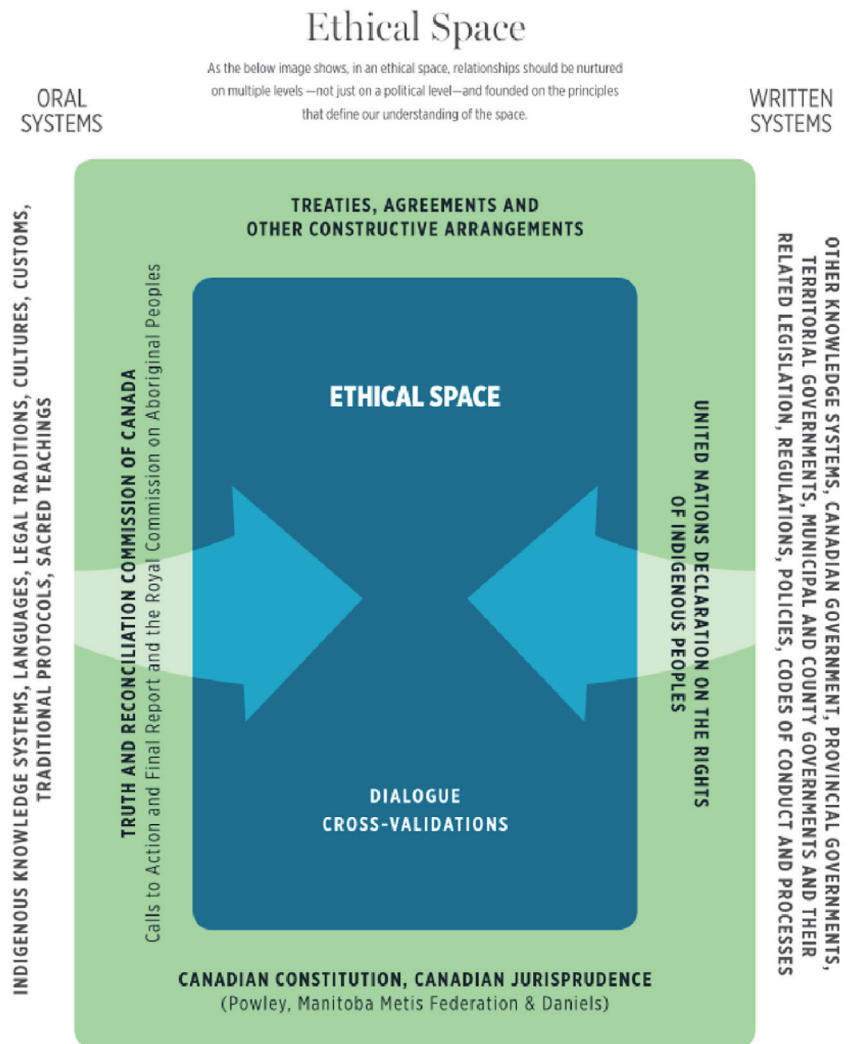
Ethical Space

As the below image shows, in an ethical space, relationships should be nurtured on multiple levels —not just on a political level—and founded on the principles that define our understanding of the space.

ORAL SYSTEMS

WRITTEN SYSTEMS

INDIGENOUS KNOWLEDGE SYSTEMS, LANGUAGES, LEGAL TRADITIONS, CULTURES, CUSTOMS, TRADITIONAL PROTOCOLS, SACRED TEACHINGS

TREATIES, AGREEMENTS AND OTHER CONSTRUCTIVE ARRANGEMENTS

TRUTH AND RECONCILIATION COMMISSION OF CANADA
Calls to Action and Final Report and the Royal Commission on Aboriginal Peoples

ETHICAL SPACE

UNITED NATIONS DECLARATION ON THE RIGHTS OF INDIGENOUS PEOPLES

DIALOGUE
CROSS-VALIDATIONS

CANADIAN CONSTITUTION, CANADIAN JURISPRUDENCE
(Powley, Manitoba Metis Federation & Daniels)

OTHER KNOWLEDGE SYSTEMS, CANADIAN GOVERNMENT, PROVINCIAL GOVERNMENTS, TERRITORIAL GOVERNMENTS, MUNICIPAL AND COUNTY GOVERNMENTS AND THEIR RELATED LEGISLATION, REGULATIONS, POLICIES, CODES OF CONDUCT AND PROCESSES